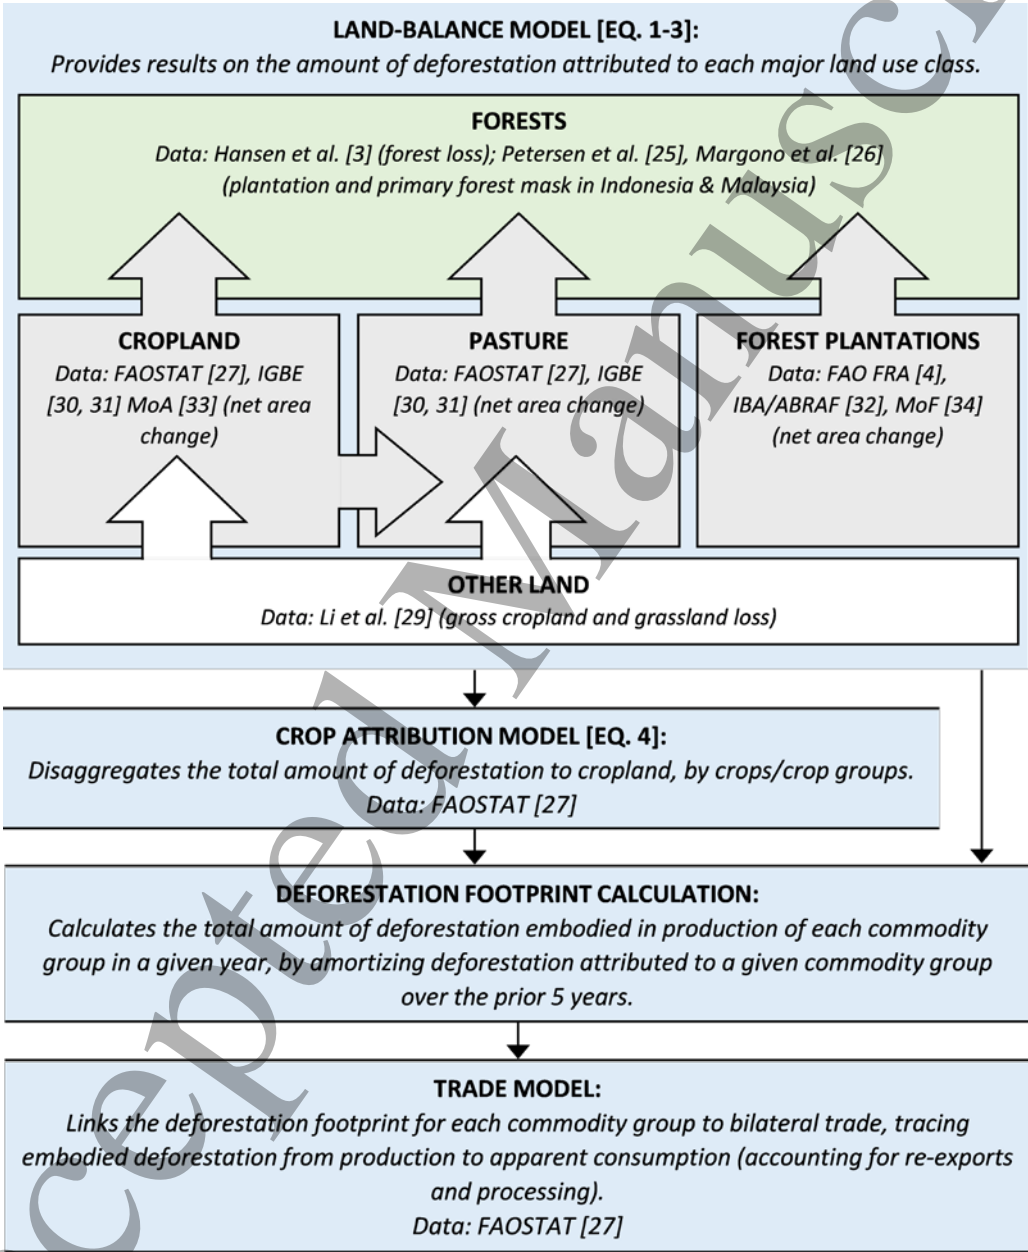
LAND-BALANCE MODEL [EQ. 1-3]:
Provides results on the amount of deforestation attributed to each major land use class.

FORESTS
Data: Hansen et al. [3] (forest loss); Petersen et al. [25], Margono et al. [26] (plantation and primary forest mask in Indonesia & Malaysia)

CROPLAND
Data: FAOSTAT [27], IGBE [30, 31] MoA [33] (net area change)

PASTURE
Data: FAOSTAT [27], IGBE [30, 31] (net area change)

FOREST PLANTATIONS
Data: FAO FRA [4], IBA/ABRAF [32], MoF [34] (net area change)

OTHER LAND
Data: Li et al. [29] (gross cropland and grassland loss)

CROP ATTRIBUTION MODEL [EQ. 4]:
Disaggregates the total amount of deforestation to cropland, by crops/crop groups.
Data: FAOSTAT [27]

DEFORESTATION FOOTPRINT CALCULATION:
Calculates the total amount of deforestation embodied in production of each commodity group in a given year, by amortizing deforestation attributed to a given commodity group over the prior 5 years.

TRADE MODEL:
Links the deforestation footprint for each commodity group to bilateral trade, tracing embodied deforestation from production to apparent consumption (accounting for re-exports and processing).
Data: FAOSTAT [27]

Accepted Manuscript